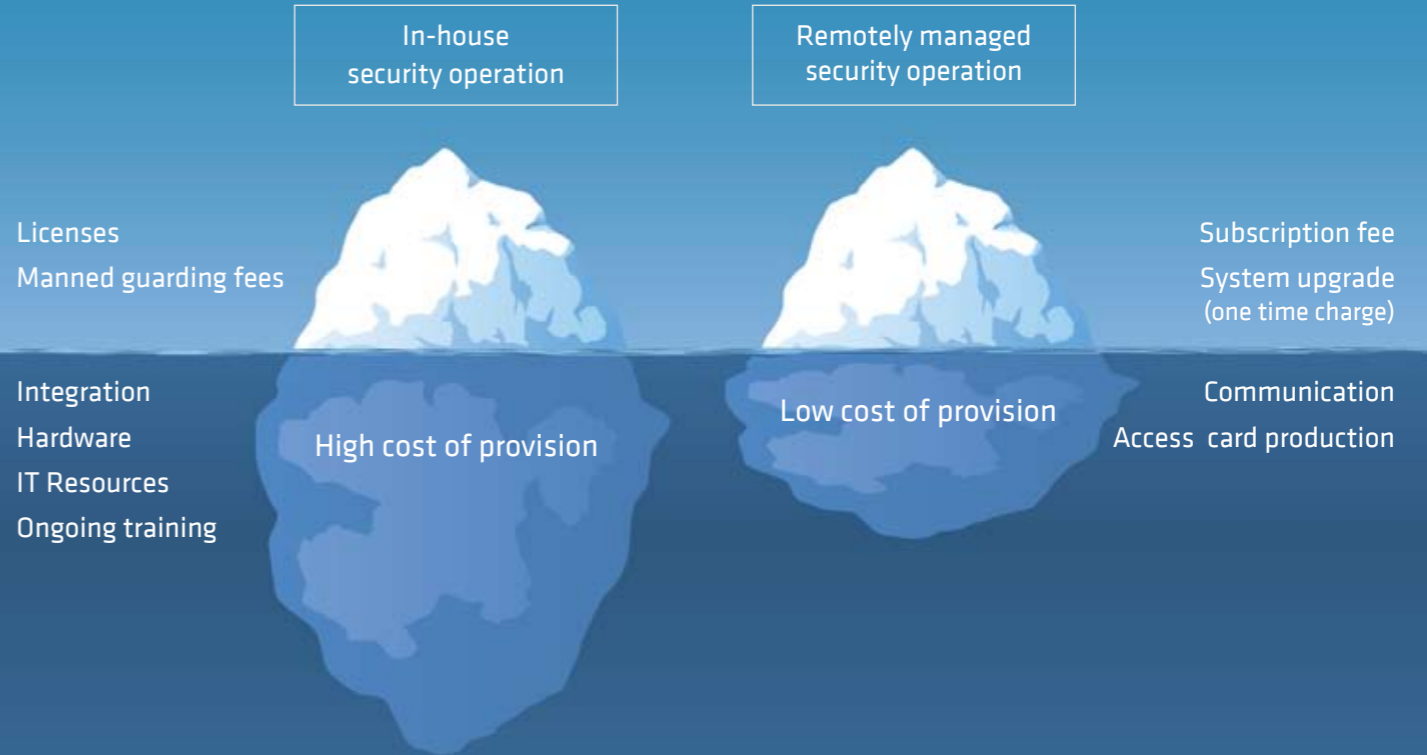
In-house security operation

Remotely managed security operation

Licenses
Manned guarding fees

Subscription fee
System upgrade
(one time charge)

Integration
Hardware
IT Resources
Ongoing training

High cost of provision

Low cost of provision

Communication
Access card production